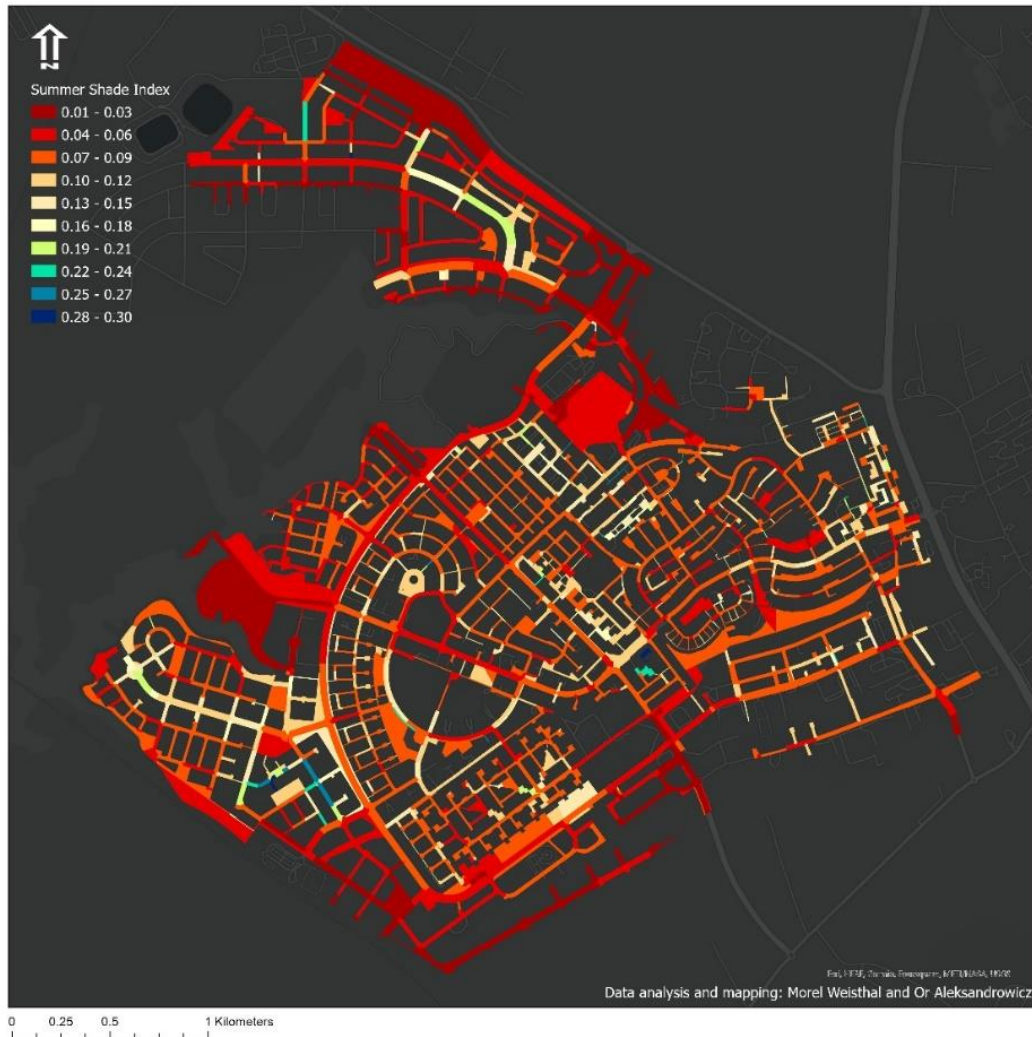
N

Summer Shade Index
0.01 - 0.03
0.04 - 0.06
0.07 - 0.09
0.10 - 0.12
0.13 - 0.15
0.16 - 0.18
0.19 - 0.21
0.22 - 0.24
0.25 - 0.27
0.28 - 0.30

Esri, HERE, Garmin, Foursquare, METI/NASA, USGS
Data analysis and mapping: Morel Weisthal and Or Aleksandrowicz

0 0.25 0.5 1 Kilometers